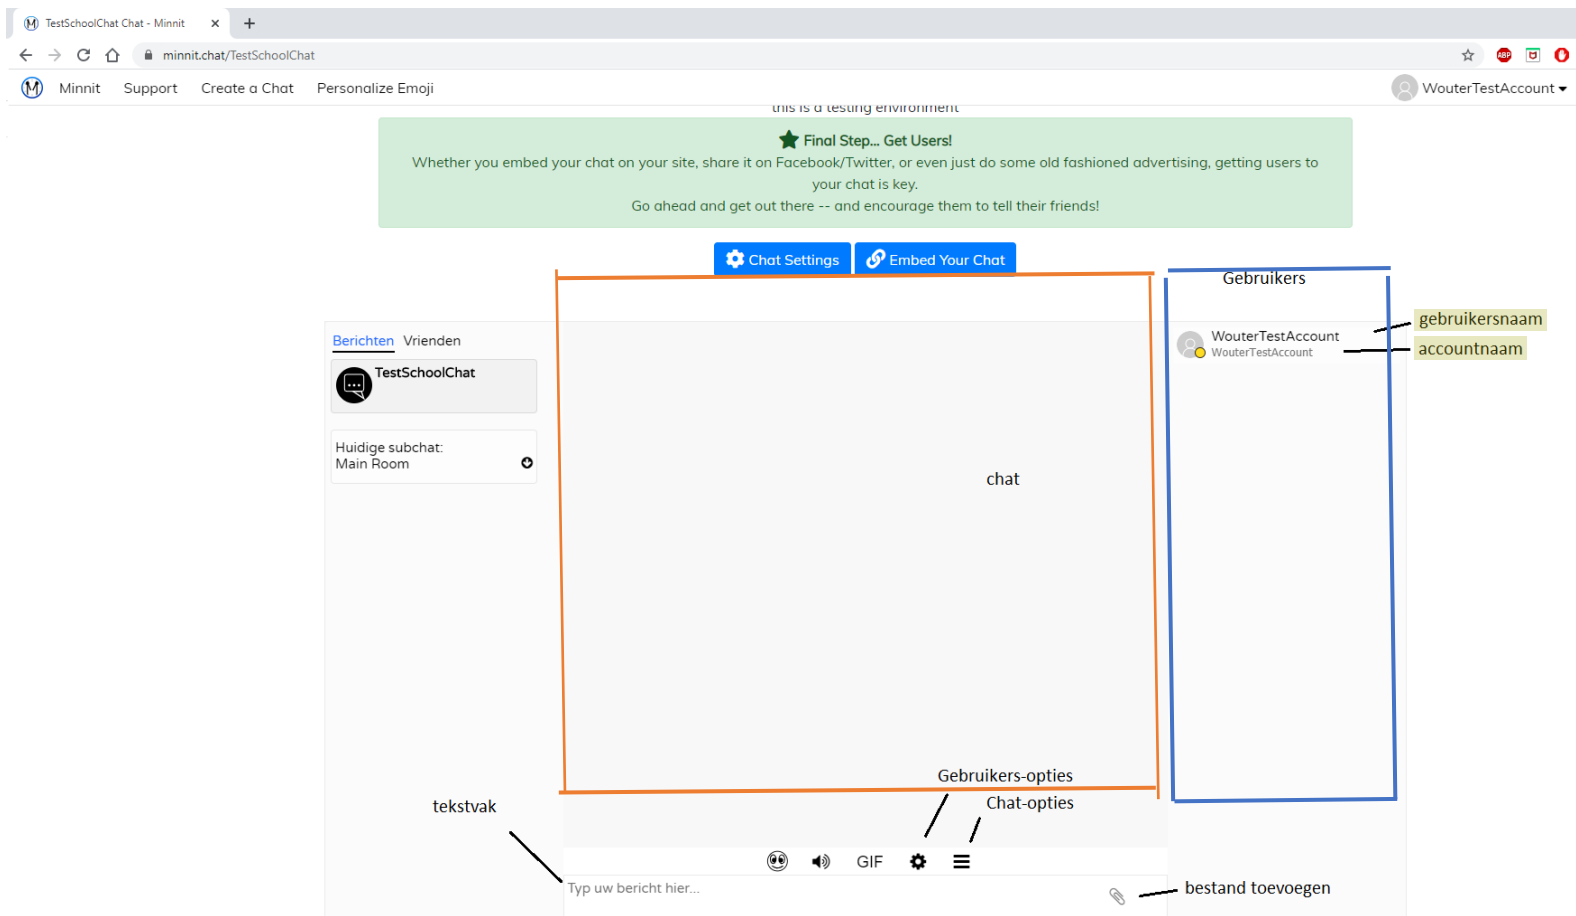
TestSchoolChat Chat - Minnit

minnit.chat/TestSchoolChat

Minnit Support Create a Chat Personalize Emoji

WouterTestAccount

this is a testing environment

Final Step... Get Users!

Whether you embed your chat on your site, share it on Facebook/Twitter, or even just do some old fashioned advertising, getting users to your chat is key.

Go ahead and get out there -- and encourage them to tell their friends!

Chat Settings Embed Your Chat

Gebruikers

gebruikersnaam

accountnaam

Berichten Vrienden

TestSchoolChat

WouterTestAccount
WouterTestAccount

Huidige subchat:
Main Room

chat

Gebruikers-opties

Chat-opties

tekstvak

GIF

Typ uw bericht hier...

bestand toevoegen